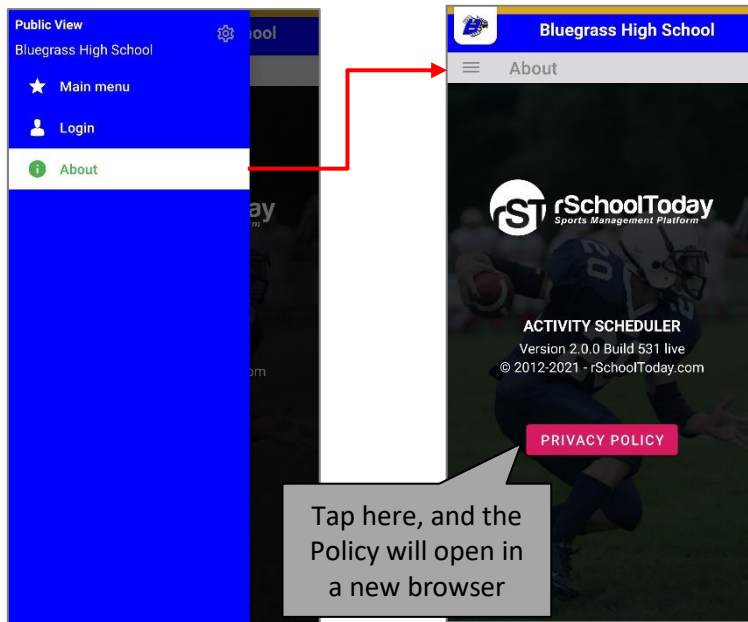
Public View
Bluegrass High School
Main menu
Login
About

Bluegrass High School
About

rSchoolToday
Sports Management Platform

ACTIVITY SCHEDULER
Version 2.0.0 Build 531 live
© 2012-2021 - rSchoolToday.com

PRIVACY POLICY

Tap here, and the Policy will open in a new browser